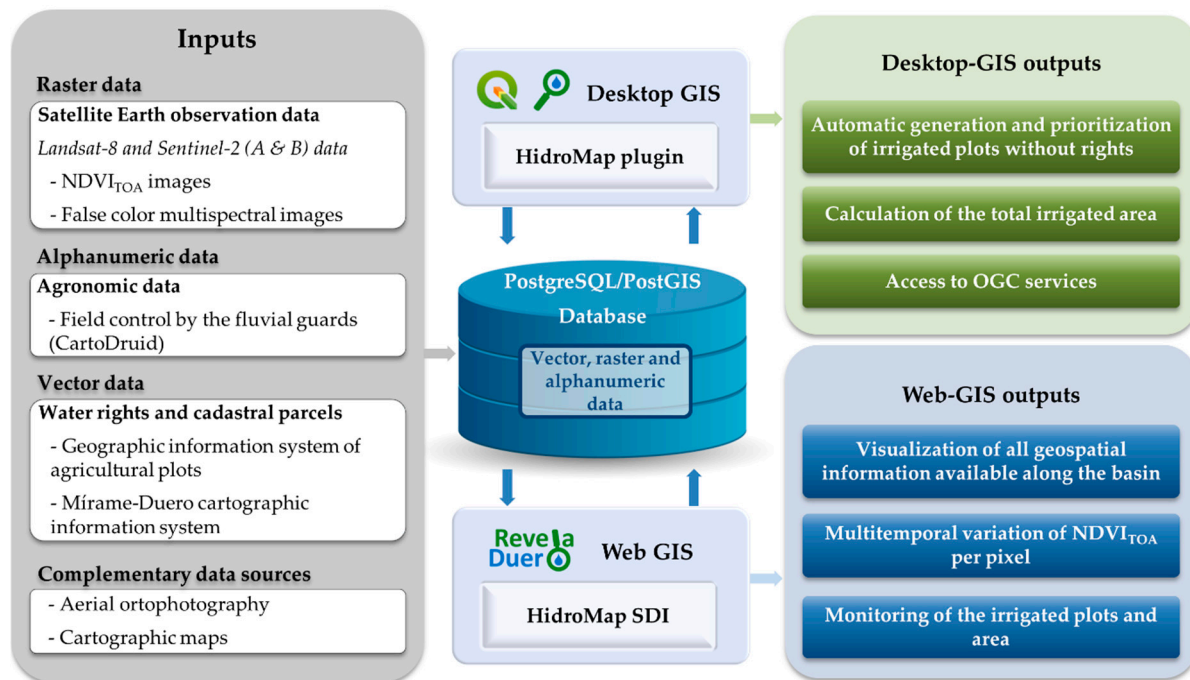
Inputs

Raster data

Satellite Earth observation data

Landsat-8 and Sentinel-2 (A & B) data

- NDVI$_{TOA}$ images

- False color multispectral images

Alphanumeric data

Agronomic data

- Field control by the fluvial guards (CartoDruid)

Vector data

Water rights and cadastral parcels

- Geographic information system of agricultural plots

- Mírame-Duero cartographic information system

Complementary data sources

- Aerial ortophotography

- Cartographic maps

Desktop GIS

HidroMap plugin

PostgreSQL/PostGIS Database

Vector, raster and alphanumeric data

Revela Duero

Web GIS

HidroMap SDI

Desktop-GIS outputs

Automatic generation and prioritization of irrigated plots without rights

Calculation of the total irrigated area

Access to OGC services

Web-GIS outputs

Visualization of all geospatial information available along the basin

Multitemporal variation of NDVI$_{TOA}$ per pixel

Monitoring of the irrigated plots and area